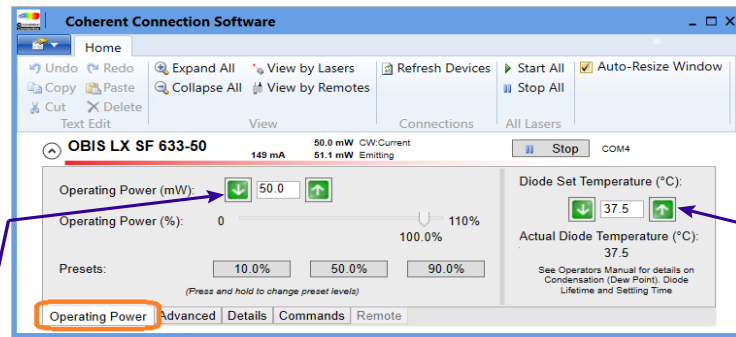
Coherent Connection Software

Home

Undo Redo
Copy Paste
Cut Delete
Text Edit

Expand All
Collapse All
View by Lasers
View by Remotes
View

Refresh Devices
Connections

Start All
Stop All
All Lasers

Auto-Resize Window

OBIS LX SF 633-50
149 mA
50.0 mW CW:Current
51.1 mW Emitting
Stop
COM4

Operating Power (mW): 50.0
Operating Power (%): 0 110%
100.0%
Presets: 10.0% 50.0% 90.0%
(Press and hold to change preset levels)

Diode Set Temperature (°C):
37.5
Actual Diode Temperature (°C):
37.5
See Operators Manual for details on Condensation (Dew Point). Diode Lifetime and Settling Time

Operating Power | Advanced | Details | Commands | Remote